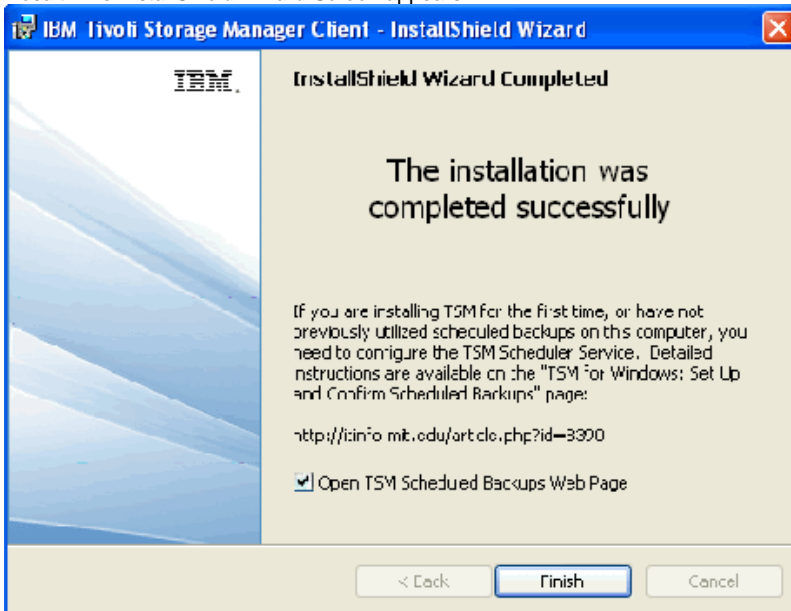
IBM Tivoli Storage Manager Client - InstallShield Wizard

IBM.

InstallShield Wizard Completed

The installation was completed successfully

If you are installing TSM for the first time, or have not previously utilized scheculed backups on this computer, you need to configure the TSM Scheduler Service. Detailed instructions are available on the "TSM for Windows: Set Up and Confirm Scheduled Backups" page:

http://itinfo.mit.edu/article.php?id=3390

Open TSM Schedued Backups Web Page

< Back

Finish

Cancel